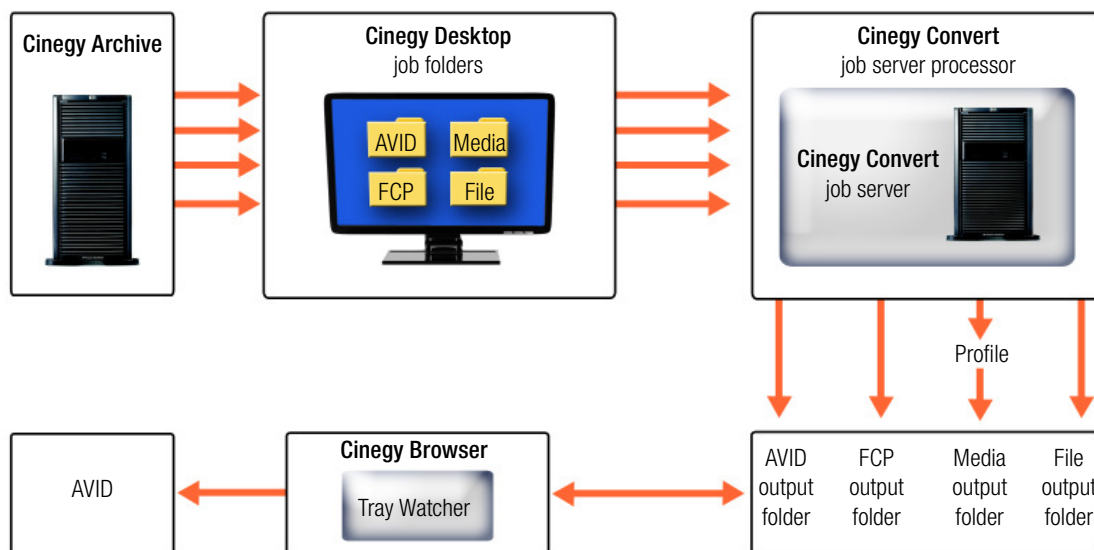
Cinegy Archive

Cinegy Desktop
job folders

AVID
Media
FCP
File

Cinegy Convert
job server processor

Cinegy Convert
job server

Profile

AVID

Cinegy Browser

Tray Watcher

AVID output folder

FCP output folder

Media output folder

File output folder